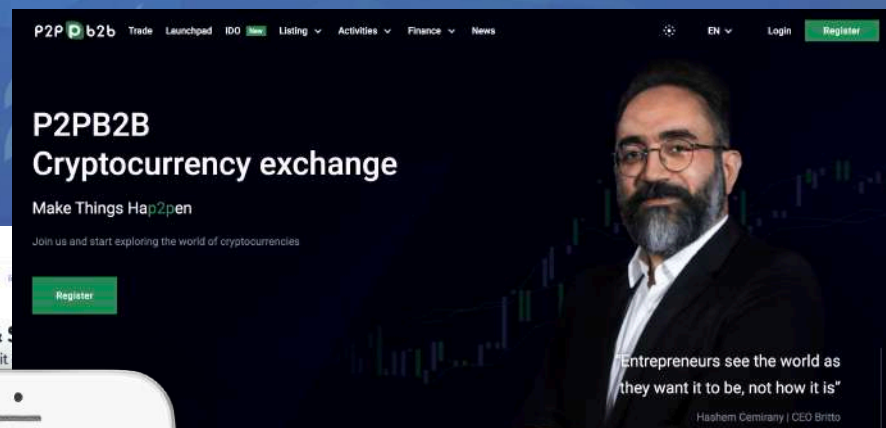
P2P b2b Trade Launchpad IDO New Listing Activities Finance News EN Login Register

P2PB2B
Cryptocurrency exchange

Make Things Hap2pen

Join us and start exploring the world of cryptocurrencies

Register

"Entrepreneurs see the world as they want it to be, not how it is"

Hashem Cemirany | CEO Britto